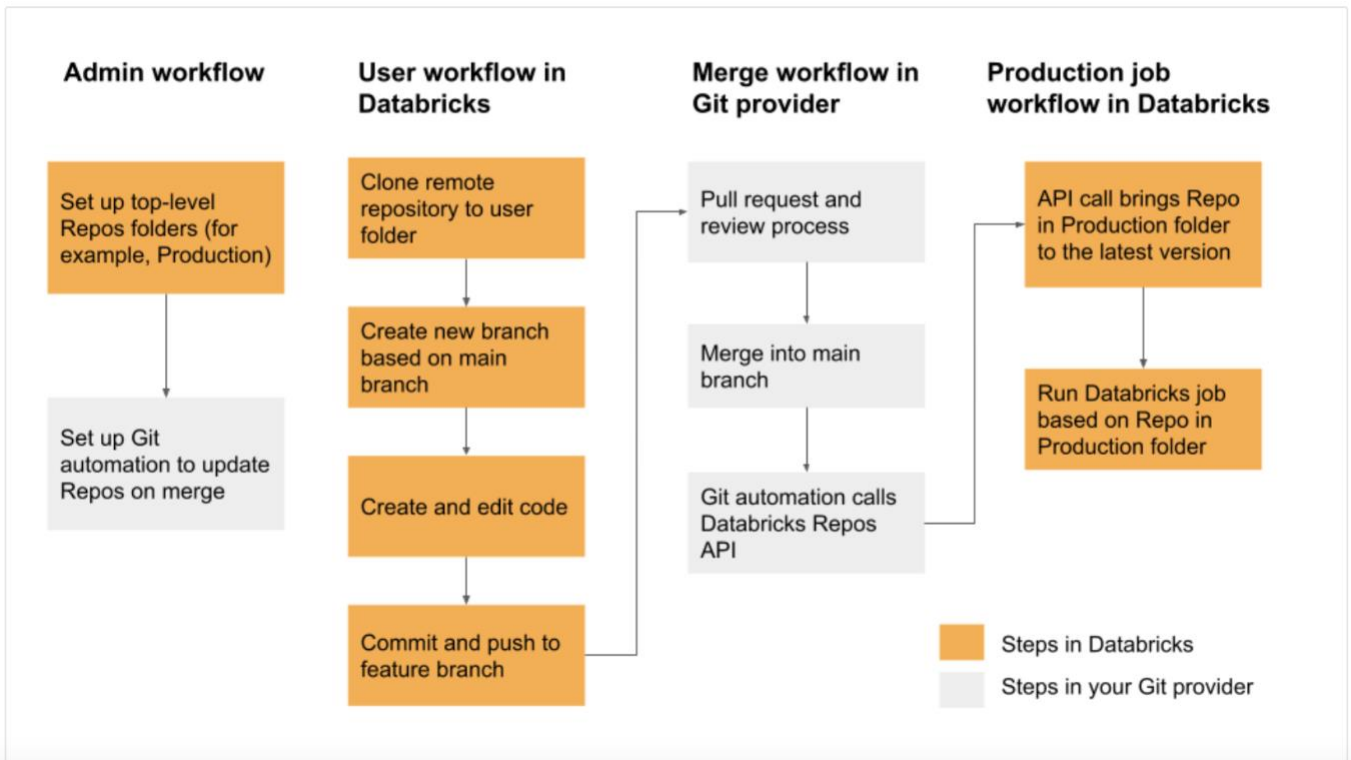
Admin workflow

Set up top-level Repos folders (for example, Production)

Set up Git automation to update Repos on merge

User workflow in Databricks

Clone remote repository to user folder

Create new branch based on main branch

Create and edit code

Commit and push to feature branch

Merge workflow in Git provider

Pull request and review process

Merge into main branch

Git automation calls Databricks Repos API

Production job workflow in Databricks

API call brings Repo in Production folder to the latest version

Run Databricks job based on Repo in Production folder

Steps in Databricks

Steps in your Git provider